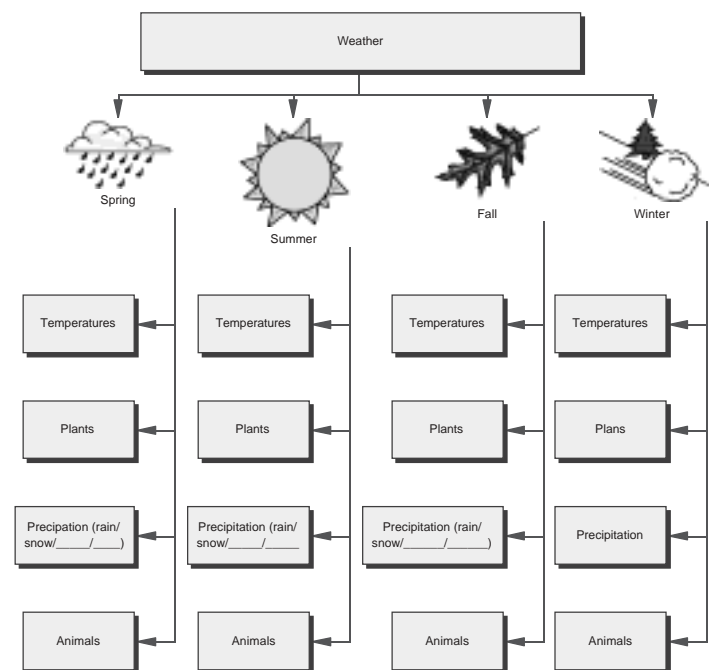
Weather

Spring

Summer

Fall

Winter

Temperatures

Plants

Precipitation (rain/ snow/_____/____)

Animals

Temperatures

Plants

Precipitation (rain/ snow/_____/_____

Animals

Temperatures

Plants

Precipitation (rain/ snow/______/______)

Animals

Temperatures

Plans

Precipitation

Animals